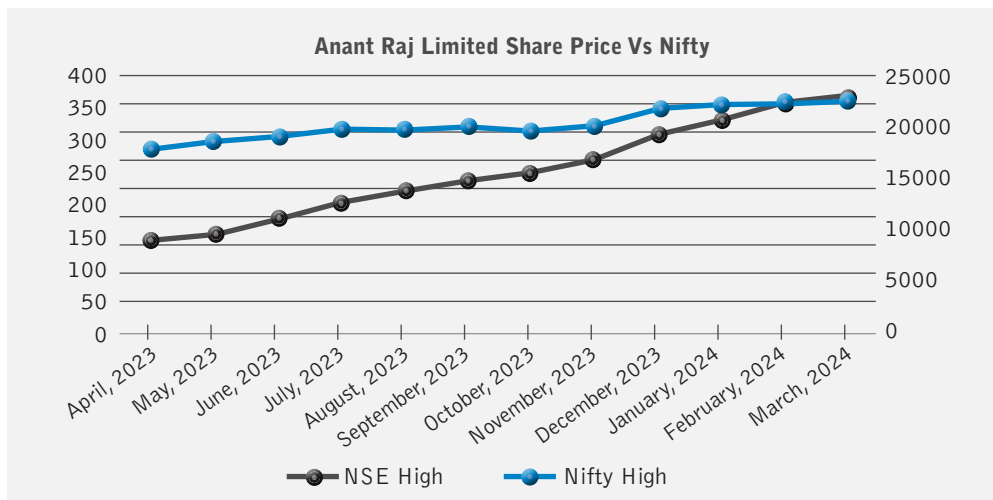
Anant Raj Limited Share Price Vs Nifty

400
350
300
250
200
150
100
50
0

25000
20000
15000
10000
5000
0

April, 2023
May, 2023
June, 2023
July, 2023
August, 2023
September, 2023
October, 2023
November, 2023
December, 2023
January, 2024
February, 2024
March, 2024

NSE High
Nifty High